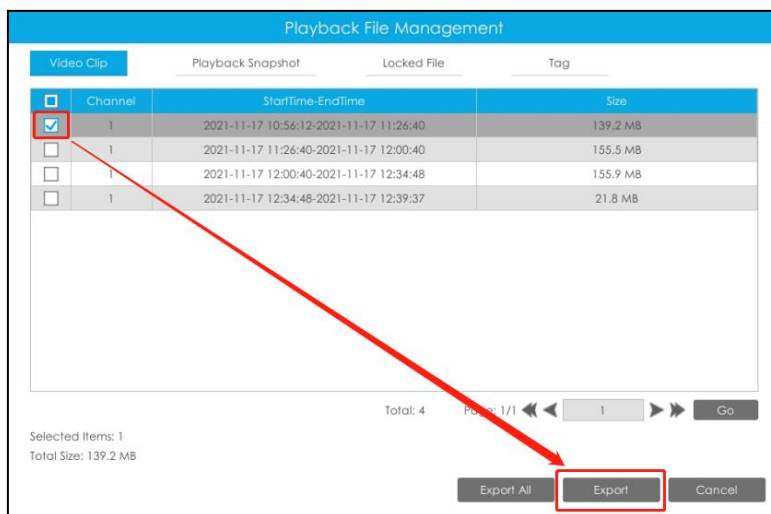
Playback File Management

Video Clip | Playback Snapshot | Locked File | Tag

| | Channel | StartTime-EndTime | Size |
|---|---|---|---|
| ☑ | 1 | 2021-11-17 10:56:12-2021-11-17 11:26:40 | 139.2 MB |
| ☐ | 1 | 2021-11-17 11:26:40-2021-11-17 12:00:40 | 155.5 MB |
| ☐ | 1 | 2021-11-17 12:00:40-2021-11-17 12:34:48 | 155.9 MB |
| ☐ | 1 | 2021-11-17 12:34:48-2021-11-17 12:39:37 | 21.8 MB |

Total: 4 P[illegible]e: 1/1 1 Go

Selected Items: 1
Total Size: 139.2 MB

Export All Export Cancel